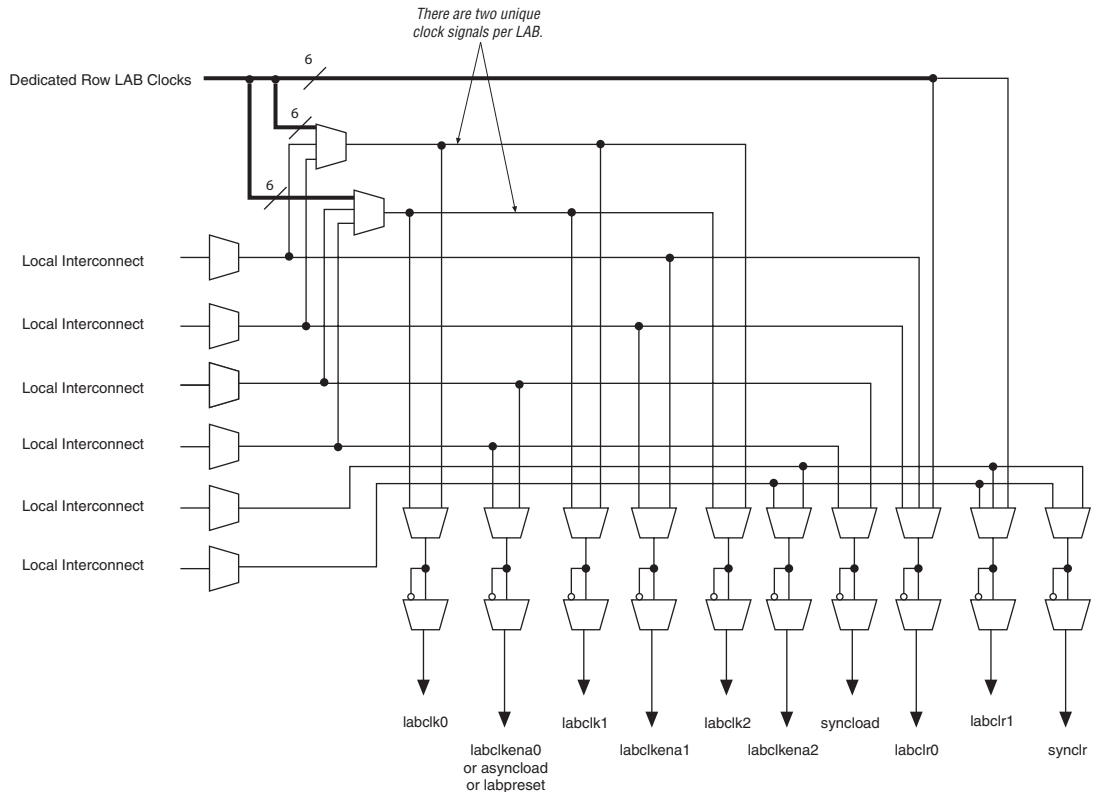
There are two unique clock signals per LAB.

Dedicated Row LAB Clocks

6

6

6

Local Interconnect

Local Interconnect

Local Interconnect

Local Interconnect

Local Interconnect

Local Interconnect

labclk0

labclkena0 or asyncload or labpreset

labclk1

labclkena1

labclk2

labclkena2

syncload

labclr0

labclr1

synclr